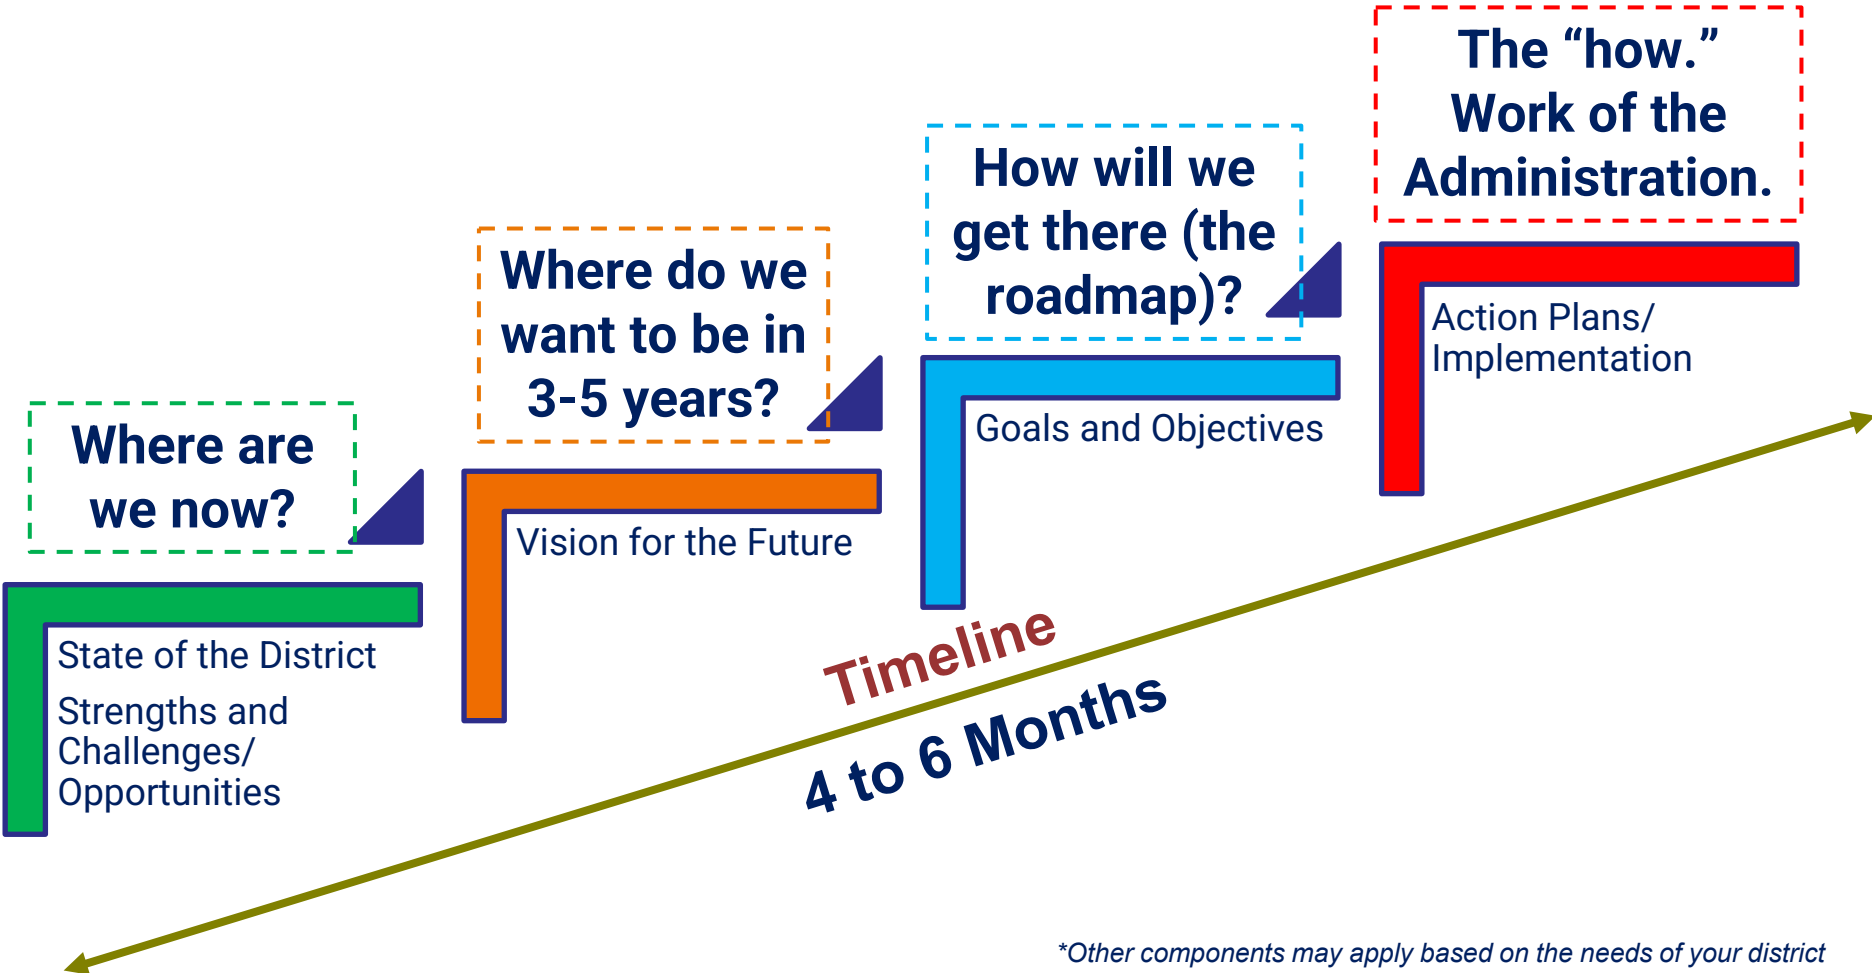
Where are we now?

State of the District

Strengths and Challenges/ Opportunities

Where do we want to be in 3-5 years?

Vision for the Future

How will we get there (the roadmap)?

Goals and Objectives

The “how.” Work of the Administration.

Action Plans/ Implementation

Timeline

4 to 6 Months

*Other components may apply based on the needs of your district